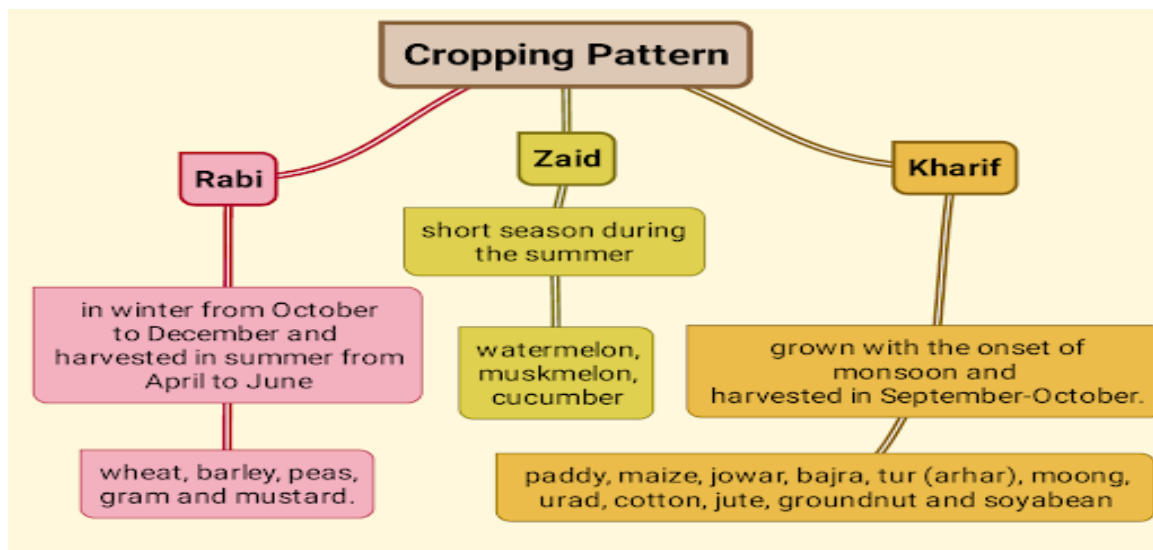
Cropping Pattern

Rabi

in winter from October to December and harvested in summer from April to June

wheat, barley, peas, gram and mustard.

Zaid

short season during the summer

watermelon, muskmelon, cucumber

Kharif

grown with the onset of monsoon and harvested in September-October.

paddy, maize, jowar, bajra, tur (arhar), moong, urad, cotton, jute, groundnut and soyabean